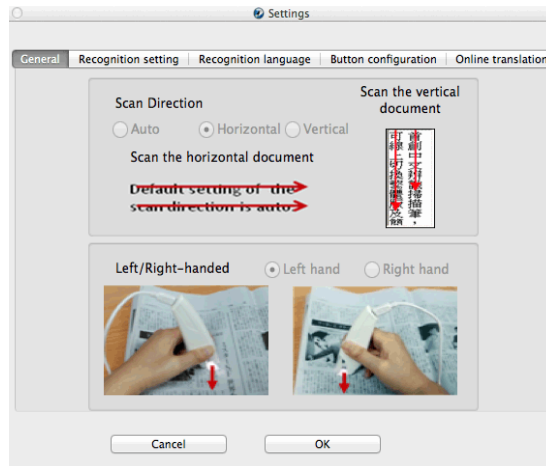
Settings

General | Recognition setting | Recognition language | Button configuration | Online translatio

Scan Direction

Auto  Horizontal  Vertical

Scan the vertical document

Scan the horizontal document

Default setting of the scan direction is auto

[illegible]

Left/Right-handed

Left hand  Right hand

Cancel

OK